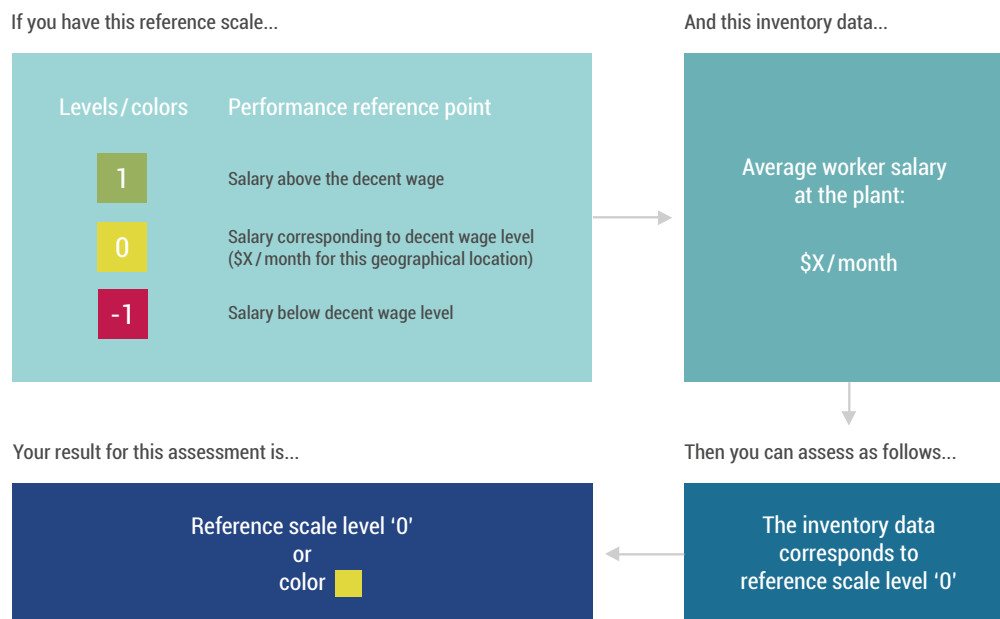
If you have this reference scale...

| Levels/colors | Performance reference point |
|---|---|
| 1 | Salary above the decent wage |
| 0 | Salary corresponding to decent wage level ($X/month for this geographical location) |
| -1 | Salary below decent wage level |

And this inventory data...

Average worker salary at the plant:

$X/month

Then you can assess as follows...

The inventory data corresponds to reference scale level '0'

Your result for this assessment is...

Reference scale level '0'
or
color